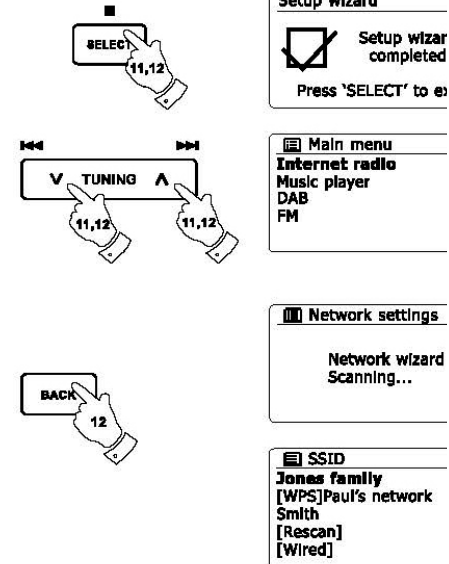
SELECT
11,12

Setup wizard
Setup wizar
completed
Press 'SELECT' to e

V TUNING Λ
11,12
11,12

Main menu
Internet radio
Music player
DAB
FM

Network settings
Network wizard
Scanning...

BACK
12

SSID
Jones family
[WPS]Paul's network
Smith
[Rescan]
[Wired]